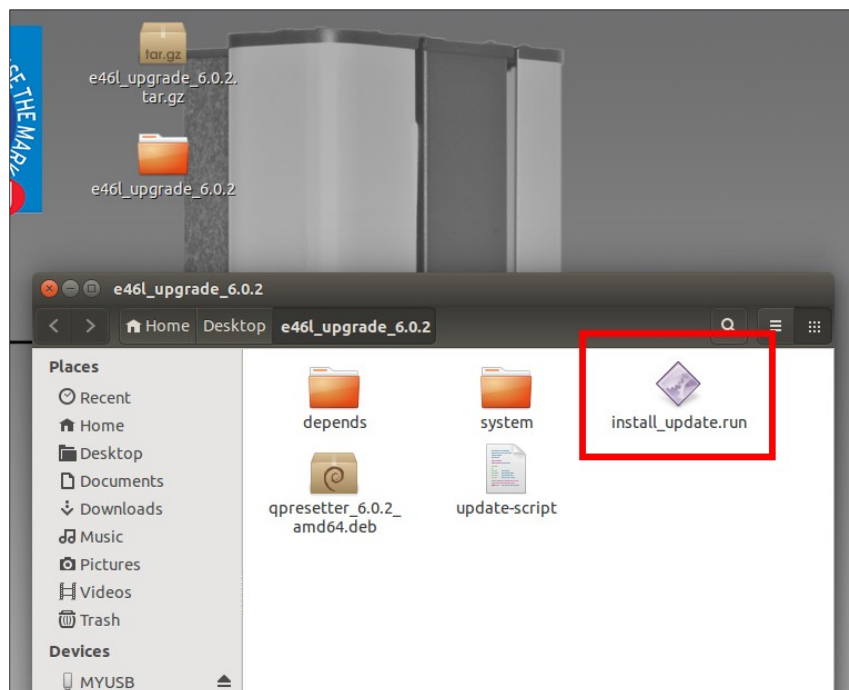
CE THE MARK

tar.gz
e46l_upgrade_6.0.2.tar.gz

e46l_upgrade_6.0.2

e46l_upgrade_6.0.2

Home Desktop e46l_upgrade_6.0.2

Places
Recent
Home
Desktop
Documents
Downloads
Music
Pictures
Videos
Trash

Devices
MYUSB

depends
system
install_update.run
qpresetter_6.0.2_amd64.deb
update-script